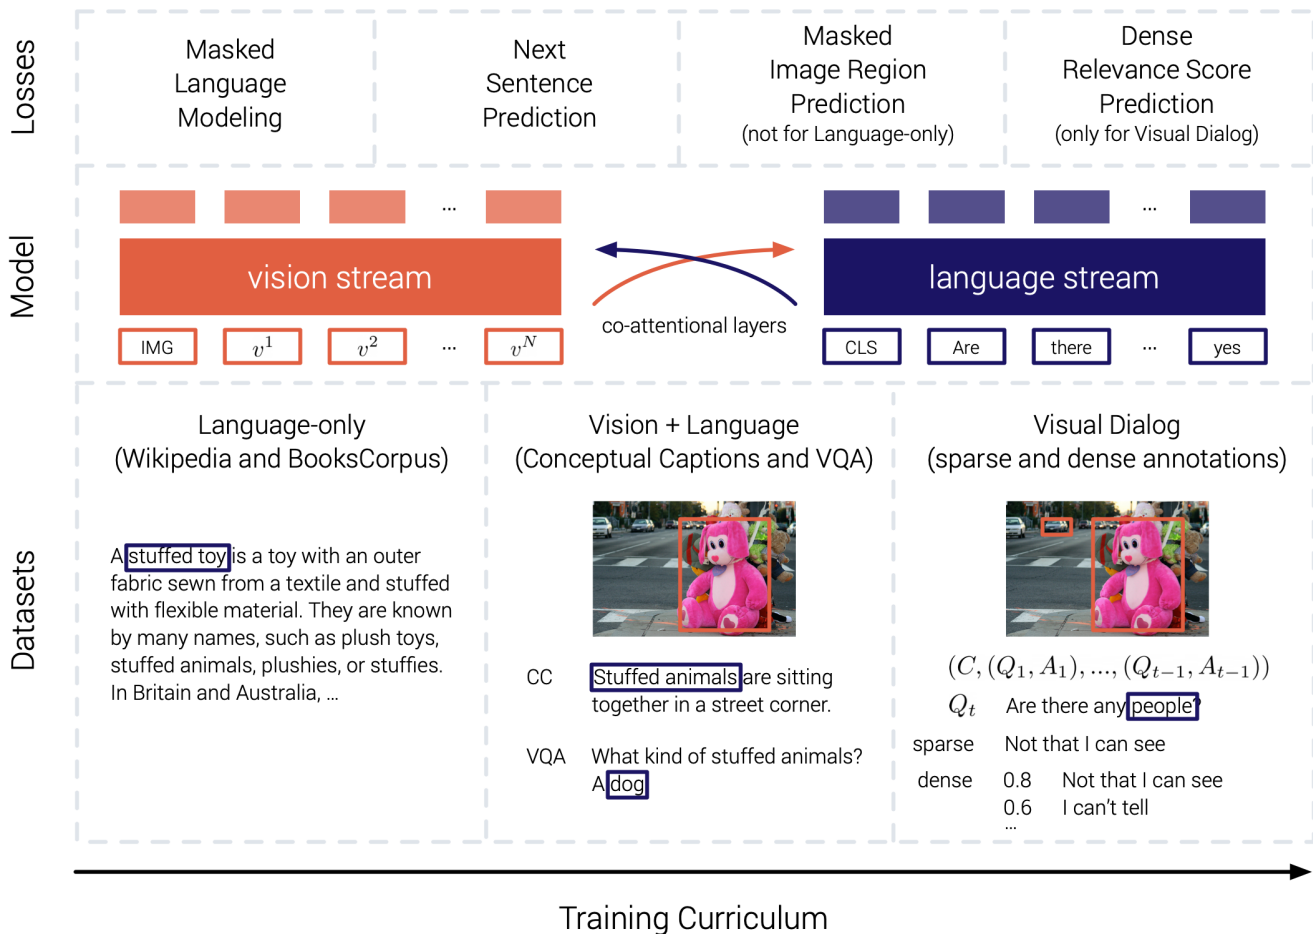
Losses

Masked Language Modeling

Next Sentence Prediction

Masked Image Region Prediction (not for Language-only)

Dense Relevance Score Prediction (only for Visual Dialog)

Model

...

vision stream

IMG $v^1$ $v^2$ ... $v^N$

co-attentional layers

...

language stream

CLS Are there ... yes

Datasets

Language-only (Wikipedia and BooksCorpus)

A stuffed toy is a toy with an outer fabric sewn from a textile and stuffed with flexible material. They are known by many names, such as plush toys, stuffed animals, plushies, or stuffies. In Britain and Australia, ...

Vision + Language (Conceptual Captions and VQA)

CC Stuffed animals are sitting together in a street corner.

VQA What kind of stuffed animals? A dog

Visual Dialog (sparse and dense annotations)

$(C, (Q_1, A_1), ..., (Q_{t-1}, A_{t-1}))$

$Q_t$ Are there any people?

sparse Not that I can see

dense 0.8 Not that I can see
0.6 I can't tell
...

Training Curriculum